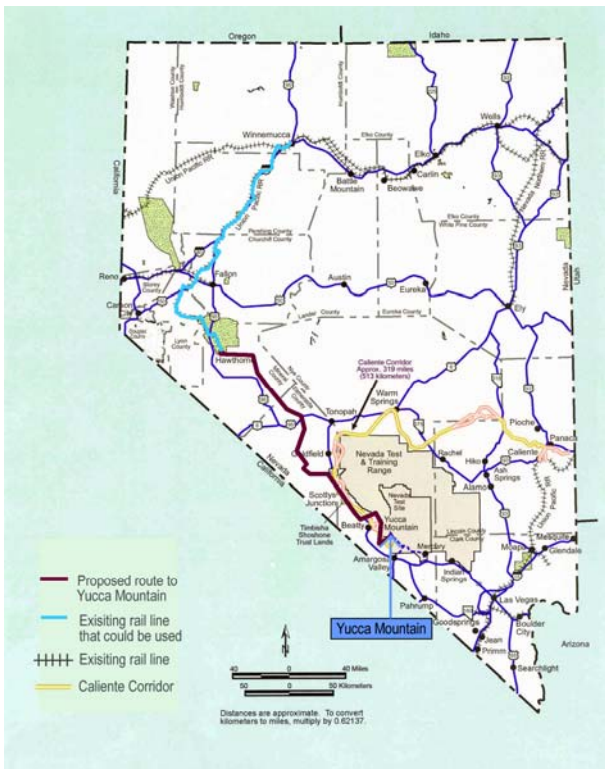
Oregon
Idaho
California
Nevada
Utah
Arizona
Winnemucca
Wells
Elko
Carlin
Battle Mountain
Beowawe
Elko County
Humboldt County
Washoe County
Union Pacific RR
Pershing County
Churchill County
Elko County
White Pine County
Reno
Fallon
Austin
Eureka
Ely
Carson City
Storey County
Lyon County
Douglas County
Lander County
Eureka County
Hawthorne
Mineral County
Nye County
Caliente Corridor Approx. 319 miles (513 kilometers)
Warm Springs
Tonopah
Pioche
Panaca
Caliente
Goldfield
Nevada Test & Training Range
Rachel
Hiko
Ash Springs
Alamo
Scottys Junction
Nevada Test Site
Beatty
Yucca Mountain
Timbisha Shoshone Trust Lands
Mercury
Lincoln County
Clark County
Amargosa Valley
Indian Springs
Moapa
Mesquite
Glendale
Pahrump
Goodsprings
Las Vegas
Boulder City
Jean
Primm
Searchlight
Union Pacific RR
Proposed route to Yucca Mountain
Exisiting rail line that could be used
Exisiting rail line
Caliente Corridor
Yucca Mountain
N
40 0 40 Miles
50 0 50 Kilometers
Distances are approximate. To convert kilometers to miles, multiply by 0.62137.